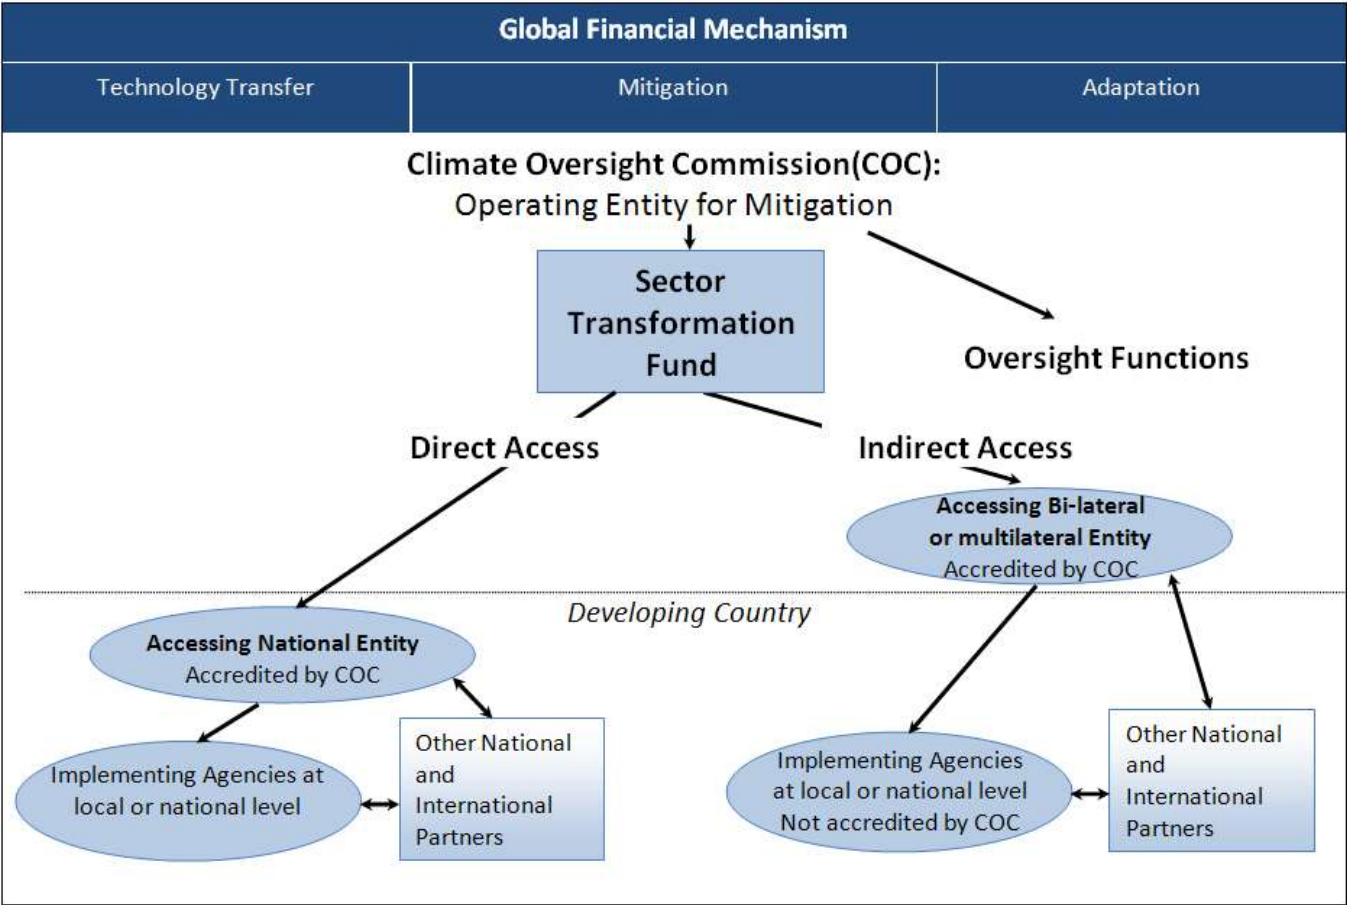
Global Financial Mechanism

| Technology Transfer | Mitigation | Adaptation |
|---|---|---|

Climate Oversight Commission(COC):
Operating Entity for Mitigation

Sector Transformation Fund

Oversight Functions

Direct Access

Indirect Access

Accessing Bi-lateral or multilateral Entity
Accredited by COC

Developing Country

Accessing National Entity
Accredited by COC

Implementing Agencies at local or national level

Other National and International Partners

Implementing Agencies at local or national level
Not accredited by COC

Other National and International Partners